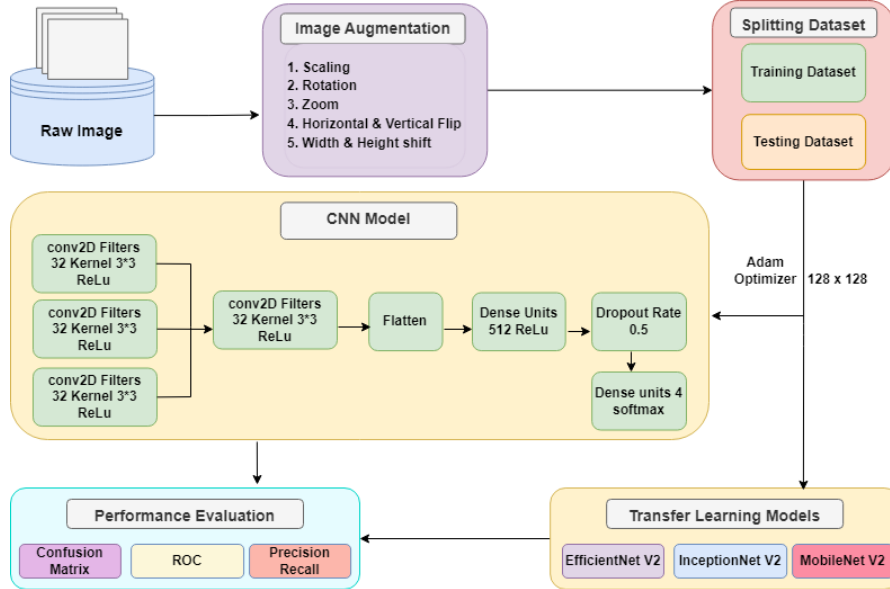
Raw Image

Image Augmentation

1. Scaling
2. Rotation
3. Zoom
4. Horizontal & Vertical Flip
5. Width & Height shift

Splitting Dataset

Training Dataset

Testing Dataset

CNN Model

conv2D Filters 32 Kernel 3*3 ReLu

conv2D Filters 32 Kernel 3*3 ReLu

conv2D Filters 32 Kernel 3*3 ReLu

conv2D Filters 32 Kernel 3*3 ReLu

Flatten

Dense Units 512 ReLu

Dropout Rate 0.5

Dense units 4 softmax

Adam Optimizer

128 x 128

Performance Evaluation

Confusion Matrix

ROC

Precision Recall

Transfer Learning Models

EfficientNet V2

InceptionNet V2

MobileNet V2